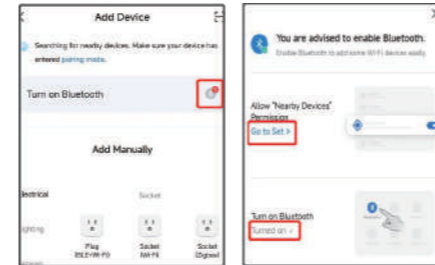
Add Device

Searching for nearby devices. Make sure your device has entered pairing mode.

Turn on Bluetooth

Add Manually

Electrical

Socket

Lighting

Plug (BLE+Wi-Fi)

Socket (Wi-Fi)

Socket (Zigbee)

You are advised to enable Bluetooth.

Enable Bluetooth to add some Wi-Fi devices easily.

Allow "Nearby Devices" Permission

Go to Set >

Turn on Bluetooth

Turned on >

×